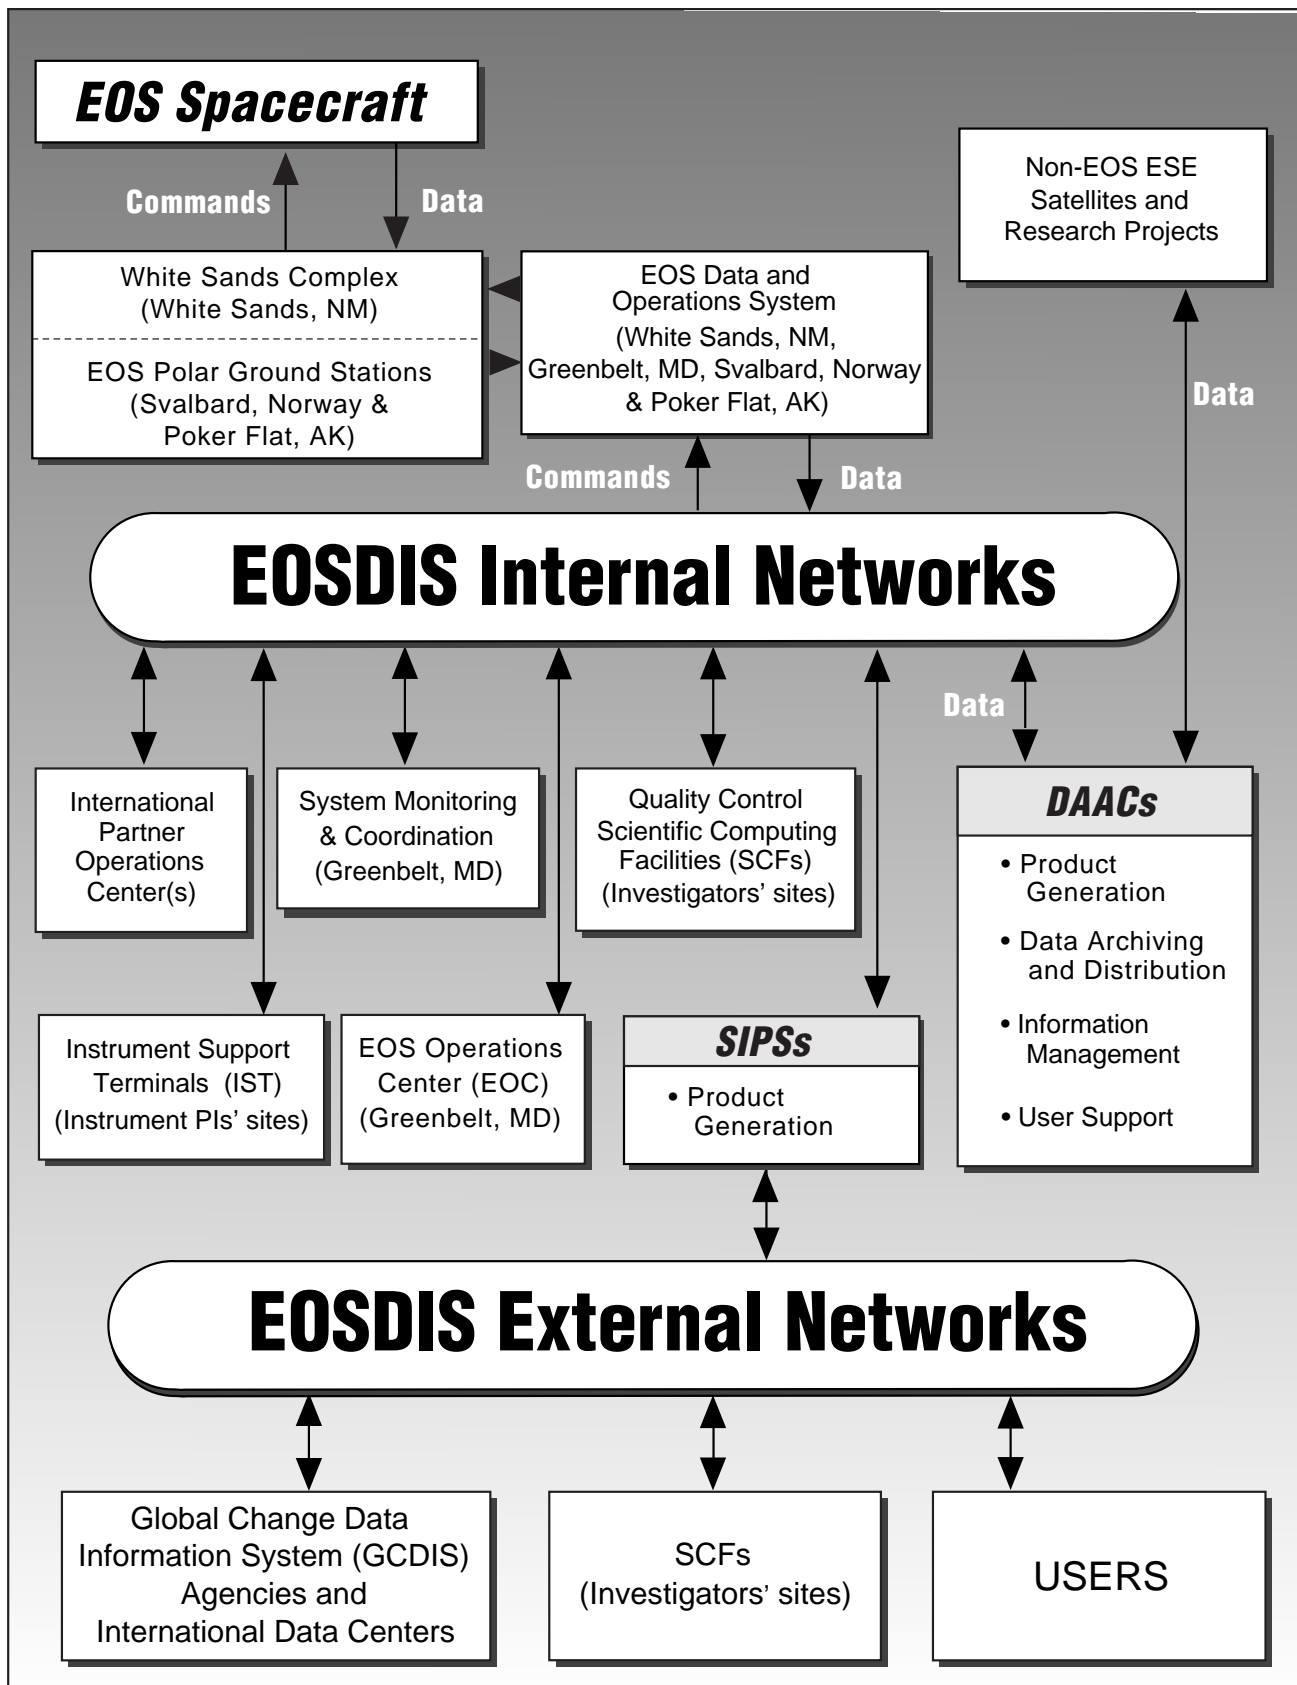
EOS Spacecraft

Commands

Data

Non-EOS ESE Satellites and Research Projects

White Sands Complex (White Sands, NM)

EOS Polar Ground Stations (Svalbard, Norway & Poker Flat, AK)

EOS Data and Operations System (White Sands, NM, Greenbelt, MD, Svalbard, Norway & Poker Flat, AK)

Data

Commands

Data

EOSDIS Internal Networks

Data

International Partner Operations Center(s)

System Monitoring & Coordination (Greenbelt, MD)

Quality Control Scientific Computing Facilities (SCFs) (Investigators' sites)

DAACs

• Product Generation

• Data Archiving and Distribution

• Information Management

• User Support

Instrument Support Terminals (IST) (Instrument PIs' sites)

EOS Operations Center (EOC) (Greenbelt, MD)

SIPSs

• Product Generation

EOSDIS External Networks

Global Change Data Information System (GCDIS) Agencies and International Data Centers

SCFs (Investigators' sites)

USERS